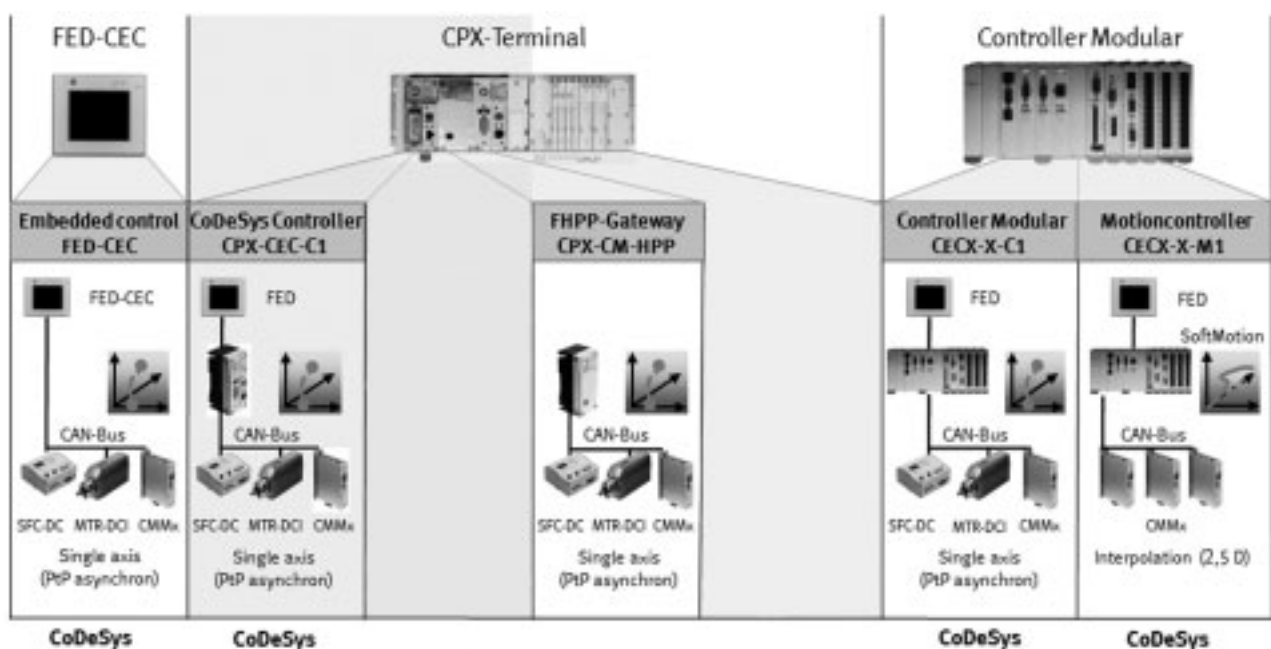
FED-CEC

CPX-Terminal

Controller Modular

Embedded control FED-CEC

FED-CEC

CAN-Bus

SFC-DC MTR-DCI CMMx

Single axis (PtP asynchron)

CoDeSys

CoDeSys Controller CPX-CEC-C1

FED

CAN-Bus

SFC-DC MTR-DCI CMMx

Single axis (PtP asynchron)

CoDeSys

FHPP-Gateway CPX-CM-HPP

CAN-Bus

SFC-DC MTR-DCI CMMx

Single axis (PtP asynchron)

Controller Modular CECX-X-C1

FED

CAN-Bus

SFC-DC MTR-DCI CMMx

Single axis (PtP asynchron)

CoDeSys

Motioncontroller CECX-X-M1

FED

SoftMotion

CAN-Bus

CMMx

Interpolation (2,5 D)

CoDeSys